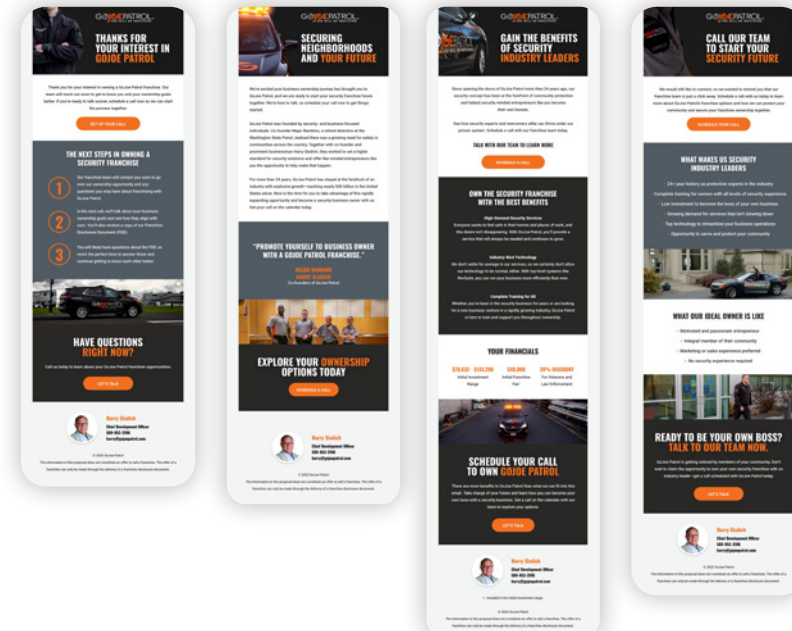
GOJOE PATROL

THANKS FOR YOUR INTEREST IN GOJOE PATROL

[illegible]

SET UP YOUR CALL

THE NEXT STEPS IN OWNING A SECURITY FRANCHISE

1 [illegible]

2 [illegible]

3 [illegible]

HAVE QUESTIONS RIGHT NOW?

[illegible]

LET'S TALK

Barry Stalick
Chief Development Officer

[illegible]

GOJOE PATROL

SECURING NEIGHBORHOODS AND YOUR FUTURE

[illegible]

"PROMOTE YOURSELF TO BUSINESS OWNER WITH A GOJOE PATROL FRANCHISE."

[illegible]

EXPLORE YOUR OWNERSHIP OPTIONS TODAY

SCHEDULE A CALL

Barry Stalick
Chief Development Officer

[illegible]

GOJOE PATROL

GAIN THE BENEFITS OF SECURITY INDUSTRY LEADERS

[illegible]

TALK WITH OUR TEAM TO LEARN MORE

SCHEDULE A CALL

OWN THE SECURITY FRANCHISE WITH THE BEST BENEFITS

High-Demand Security Services

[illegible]

Industry Best Technology

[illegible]

Complete Training for All

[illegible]

YOUR FINANCIALS

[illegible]

SCHEDULE YOUR CALL TO OWN GOJOE PATROL

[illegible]

LET'S TALK

Barry Stalick
Chief Development Officer

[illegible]

GOJOE PATROL

CALL OUR TEAM TO START YOUR SECURITY FUTURE

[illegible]

SCHEDULE YOUR CALL

WHAT MAKES US SECURITY INDUSTRY LEADERS

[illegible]

WHAT OUR IDEAL OWNER IS LIKE

Motivated and passionate entrepreneur
Integral member of their community
Marketing or sales experience preferred
No security experience required

READY TO BE YOUR OWN BOSS? TALK TO OUR TEAM NOW.

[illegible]

LET'S TALK

Barry Stalick
Chief Development Officer

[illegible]